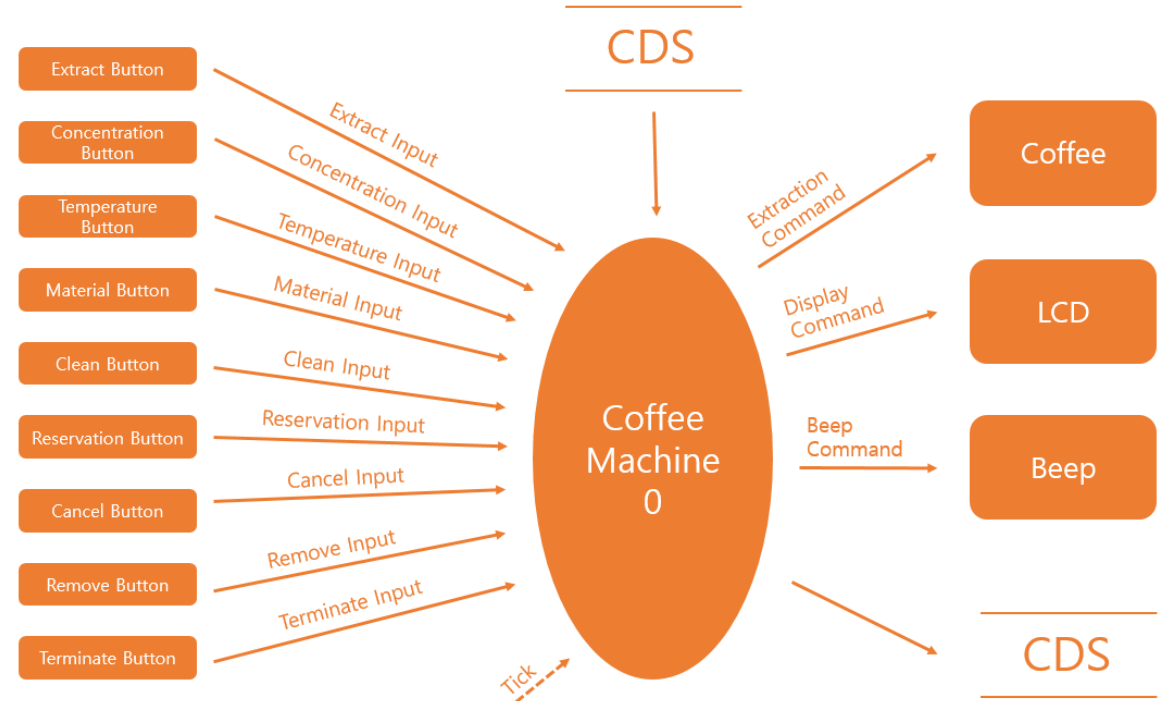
CDS

Extract Button

Concentration Button

Temperature Button

Material Button

Clean Button

Reservation Button

Cancel Button

Remove Button

Terminate Button

Extract Input

Concentration Input

Temperature Input

Material Input

Clean Input

Reservation Input

Cancel Input

Remove Input

Terminate Input

Tick

Coffee Machine 0

Extraction Command

Display Command

Beep Command

Coffee

LCD

Beep

CDS